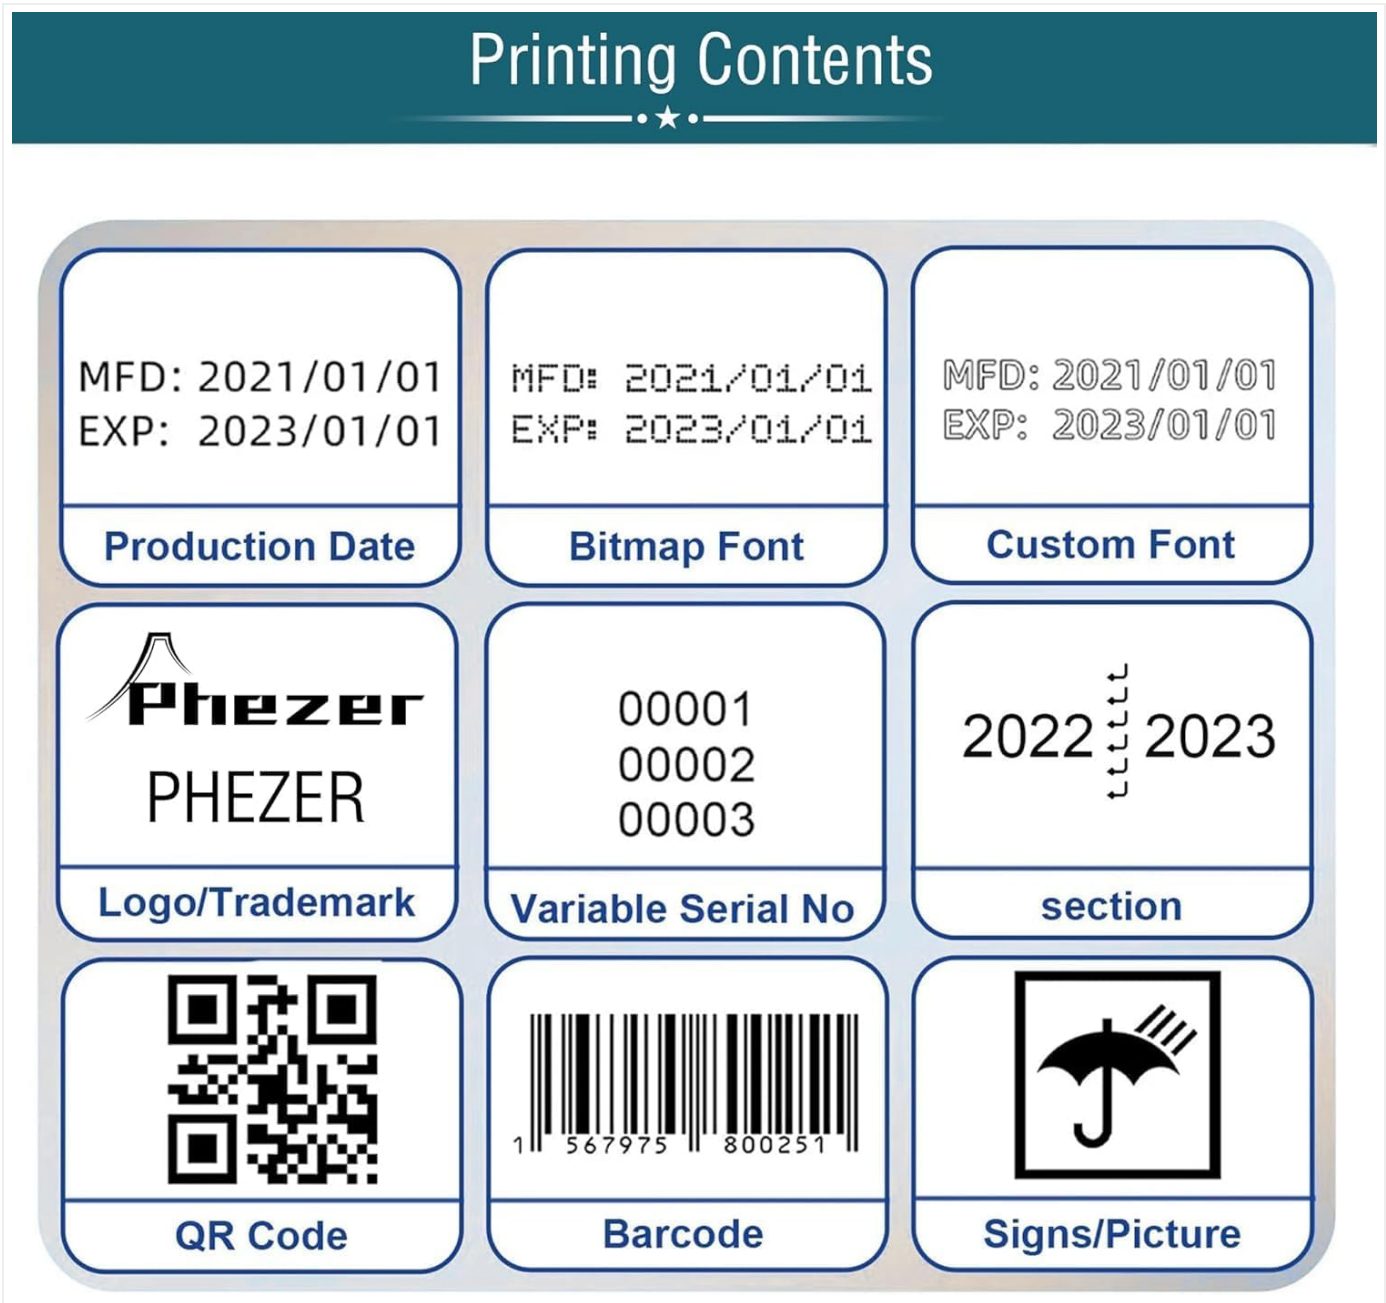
Printing Contents

MFD: 2021/01/01
EXP: 2023/01/01

Production Date

MFD: 2021/01/01
EXP: 2023/01/01

Bitmap Font

MFD: 2021/01/01
EXP: 2023/01/01

Custom Font

Phezer
PHEZER

Logo/Trademark

00001
00002
00003

Variable Serial No

2022 2023

section

QR Code

1 567975 800251

Barcode

Signs/Picture